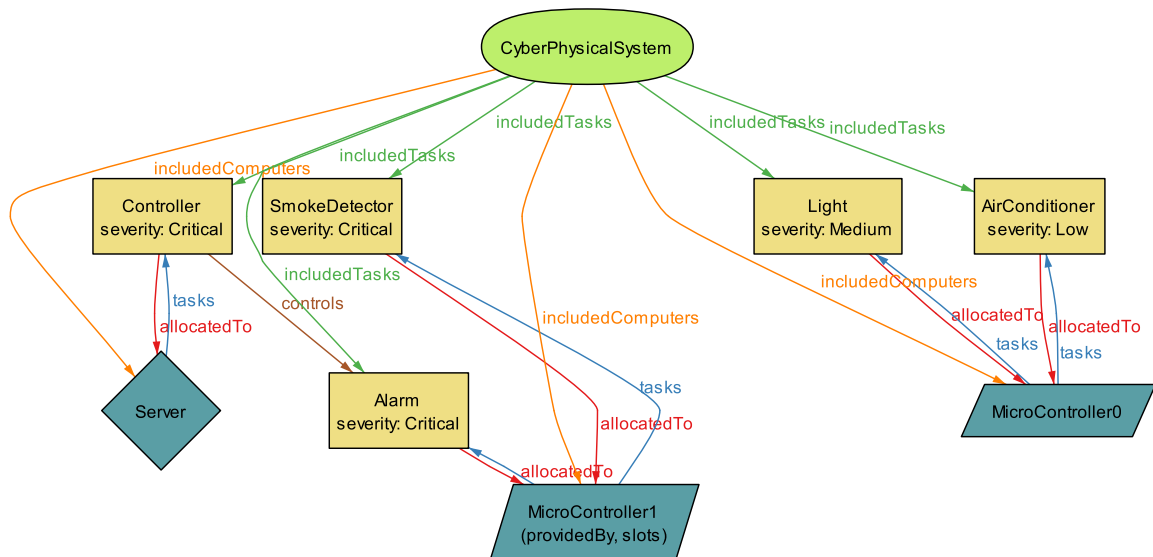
CyberPhysicalSystem

includedComputers
includedTasks
includedTasks
includedTasks
includedTasks

Controller
severity: Critical

SmokeDetector
severity: Critical

Light
severity: Medium

AirConditioner
severity: Low

includedTasks
includedComputers

tasks
allocatedTo
controls
includedComputers
allocatedTo
tasks
allocatedTo
tasks

Server

Alarm
severity: Critical

tasks
allocatedTo

MicroController0

allocatedTo

MicroController1
(providedBy, slots)